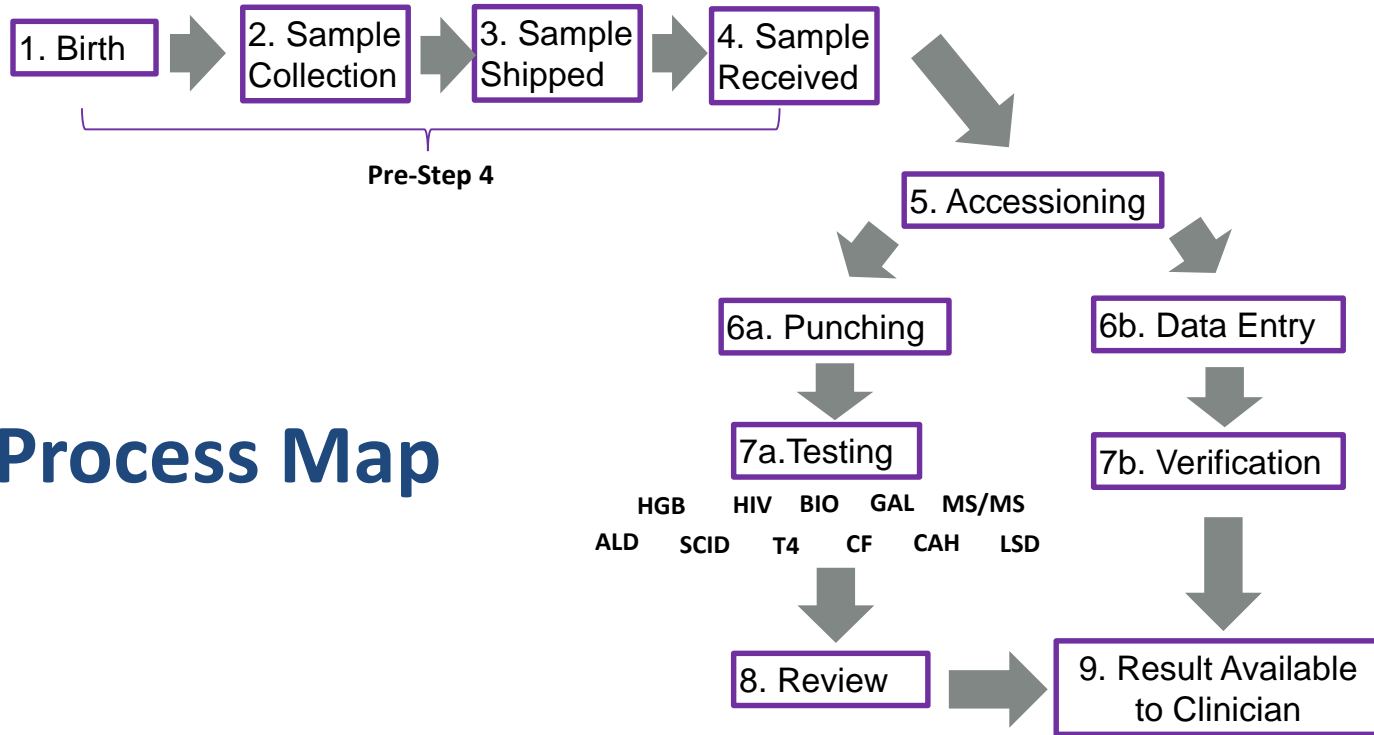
1. Birth

2. Sample Collection

3. Sample Shipped

4. Sample Received

Pre-Step 4

5. Accessioning

6a. Punching

6b. Data Entry

Process Map

7a.Testing

7b. Verification

HGB HIV BIO GAL MS/MS

ALD SCID T4 CF CAH LSD

8. Review

9. Result Available to Clinician